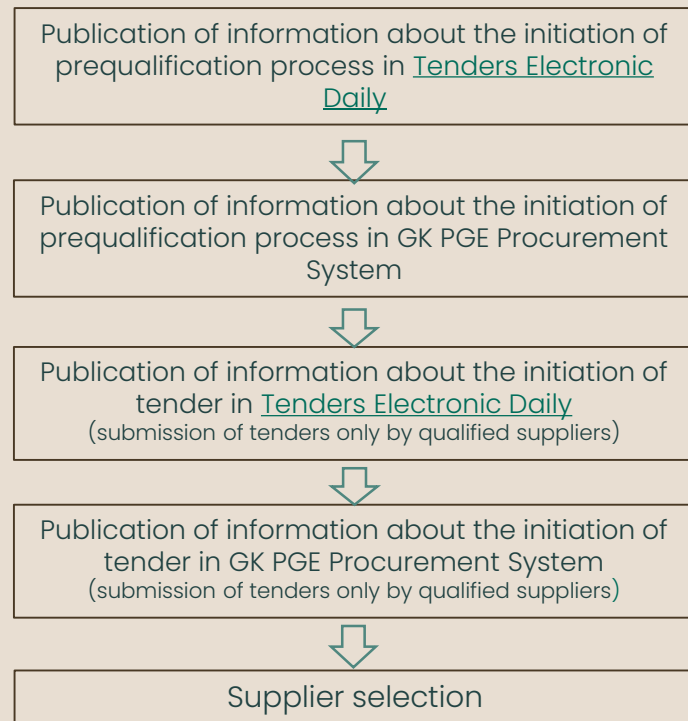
Publication of information about the initiation of prequalification process in Tenders Electronic Daily

Publication of information about the initiation of prequalification process in GK PGE Procurement System

Publication of information about the initiation of tender in Tenders Electronic Daily
(submission of tenders only by qualified suppliers)

Publication of information about the initiation of tender in GK PGE Procurement System
(submission of tenders only by qualified suppliers)

Supplier selection